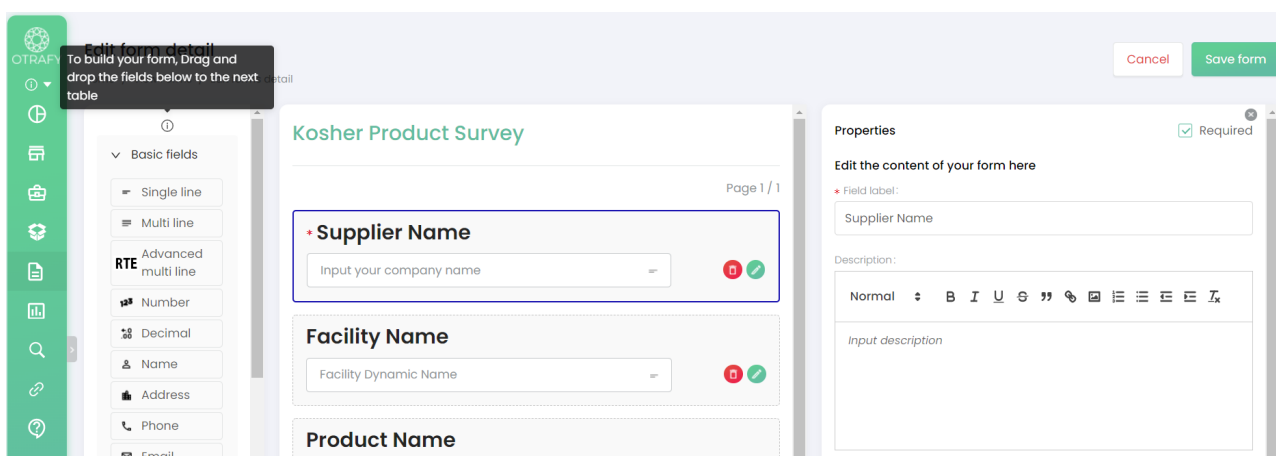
OTRAFY

Edit form detail

To build your form, Drag and drop the fields below to the next table

detail

Cancel

Save form

Basic fields

Single line

Multi line

RTE Advanced multi line

Number

Decimal

Name

Address

Phone

Email

Kosher Product Survey

Page 1 / 1

* Supplier Name

Input your company name

Facility Name

Facility Dynamic Name

Product Name

Properties

Required

Edit the content of your form here

* Field label:

Supplier Name

Description:

Normal

Input description